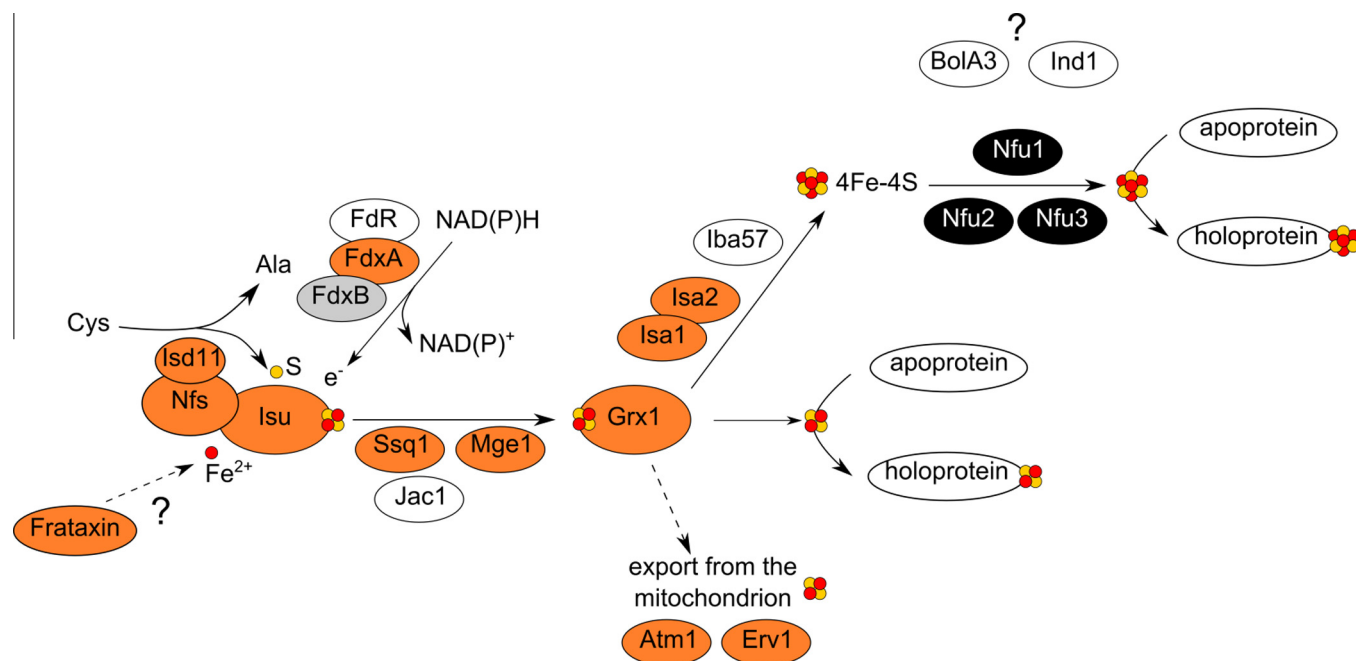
?
BolA3 Ind1

apoprotein
Nfu1
4Fe-4S
Nfu2 Nfu3
holoprotein

FdR NAD(P)H
FdxA
Ala
FdxB
Iba57
Isa2
Isa1
Cys
NAD(P)$^+$
Isd11
S
$e^-$
Nfs
Isu
Grx1
apoprotein
Ssq1 Mge1
$Fe^{2+}$
holoprotein
Jac1
Frataxin ?

export from the mitochondrion
Atm1 Erv1